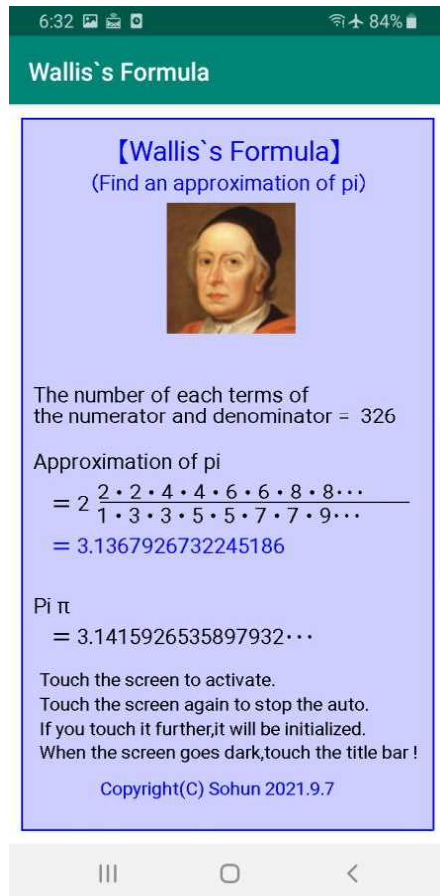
6:32 84%

Wallis`s Formula

【Wallis`s Formula】
(Find an approximation of pi)

The number of each terms of the numerator and denominator = 326

Approximation of pi
$= 2 \frac{2 \cdot 2 \cdot 4 \cdot 4 \cdot 6 \cdot 6 \cdot 8 \cdot 8 \cdots}{1 \cdot 3 \cdot 3 \cdot 5 \cdot 5 \cdot 7 \cdot 7 \cdot 9 \cdots}$
= 3.1367926732245186

Pi π
= 3.1415926535897932···

Touch the screen to activate.
Touch the screen again to stop the auto.
If you touch it further,it will be initialized.
When the screen goes dark,touch the title bar !

Copyright(C) Sohun 2021.9.7